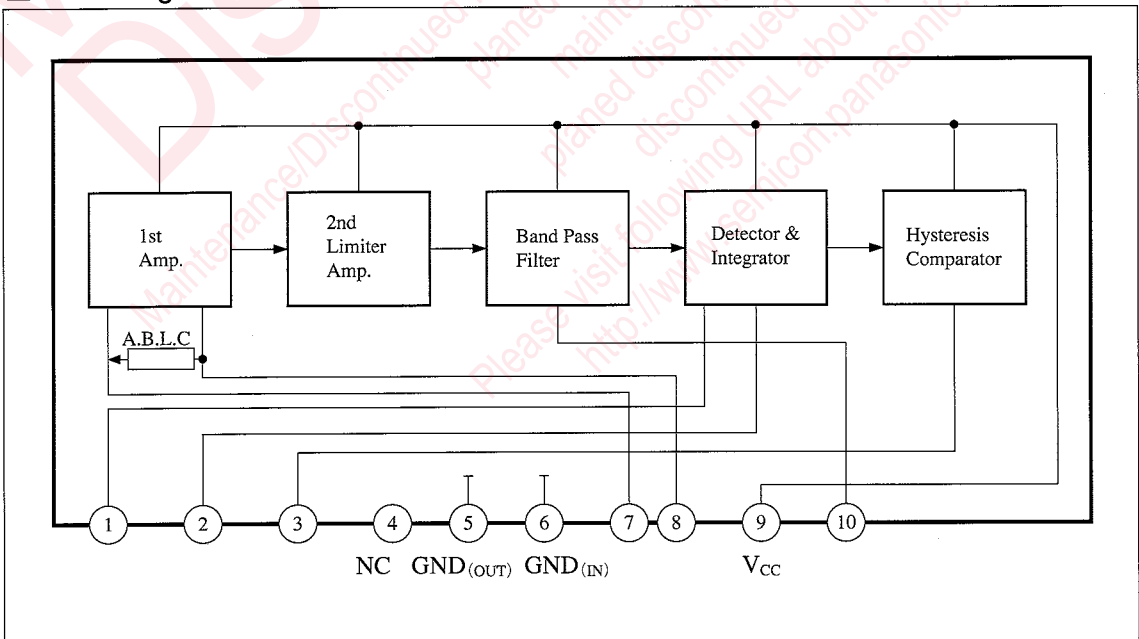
1st Amp.

2nd Limiter Amp.

Band Pass Filter

Detector & Integrator

Hysteresis Comparator

A.B.L.C

1 2 3 4 5 6 7 8 9 10

NC GND$_{(OUT)}$ GND$_{(IN)}$ V$_{CC}$

Maintenance/Discontinued planed maintenance planed discontinued discontinued Please visit following URL about http://www.semicon.panasonic